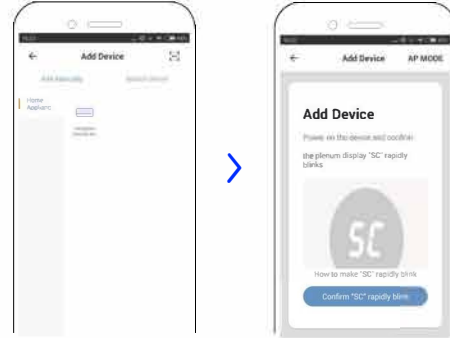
←
Add Device
Add Manually
Search Device
Home Appliance
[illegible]

←
Add Device
AP MODE
Add Device
Power on the device and confirm
the plenum display "SC" rapidly blinks
SC
How to make "SC" rapidly blink
Confirm "SC" rapidly blink